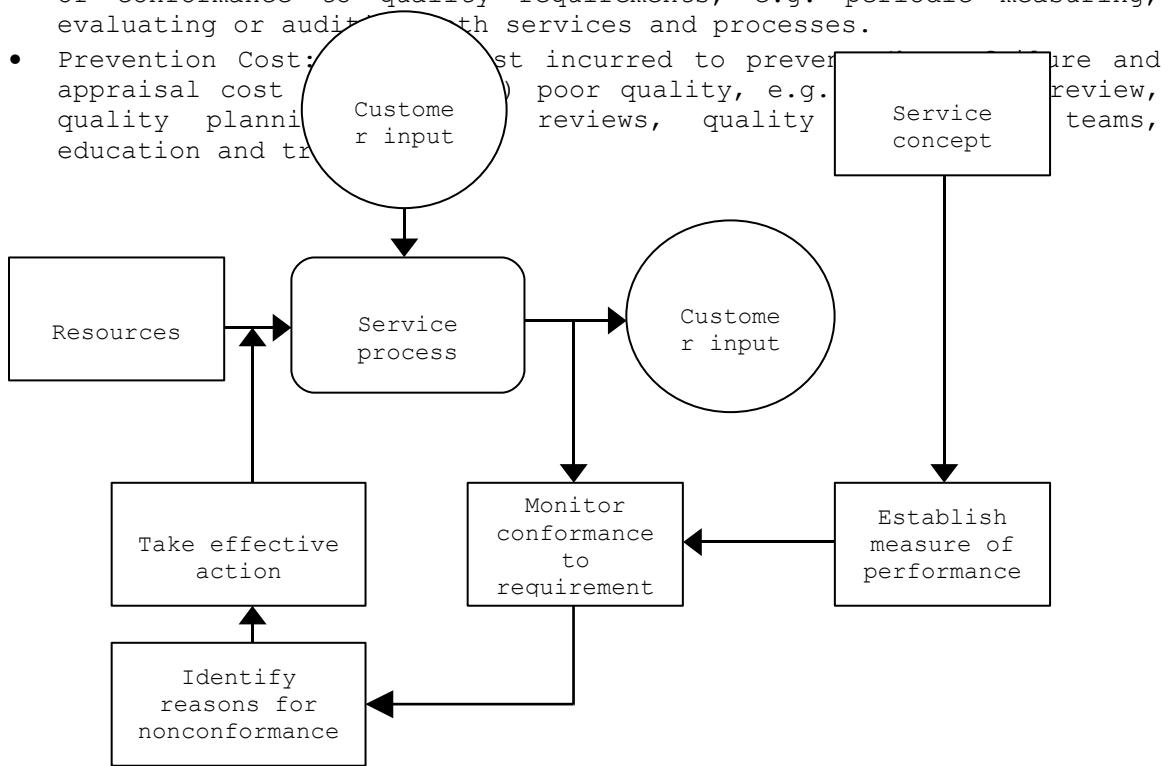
of conformance to quality requirements, e.g. periodic measuring, evaluating or audit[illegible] th services and processes.

• Prevention Cost: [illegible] st incurred to preve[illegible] ure and appraisal cost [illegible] ) poor quality, e.g. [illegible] review, quality planni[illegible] reviews, quality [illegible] teams, education and tr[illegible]

Custome r input

Service concept

Resources

Service process

Custome r input

Take effective action

Monitor conformance to requirement

Establish measure of performance

Identify reasons for nonconformance